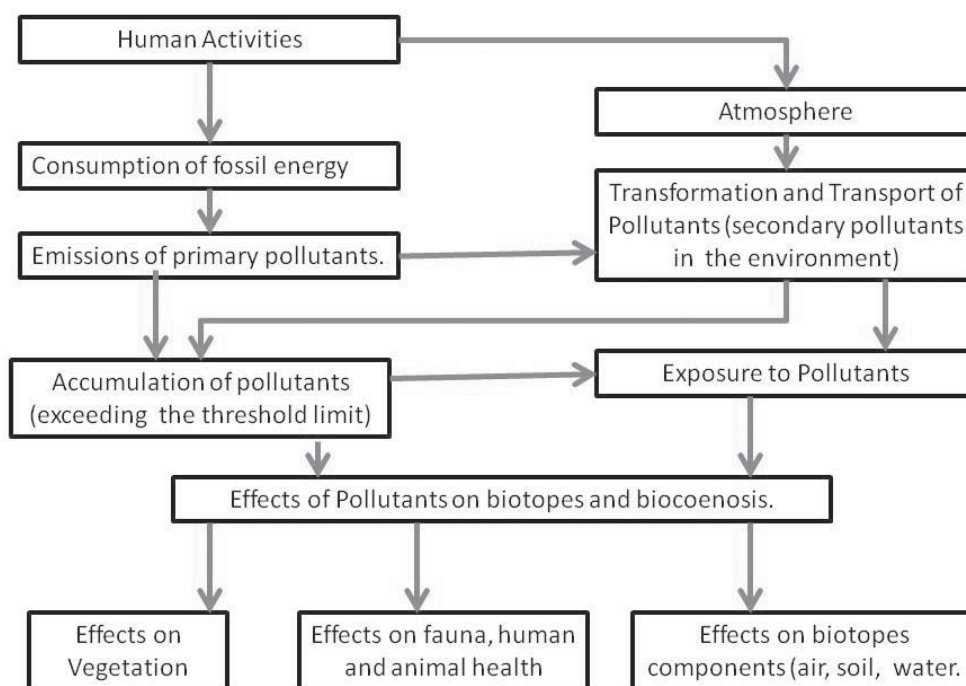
Human Activities

Atmosphere

Consumption of fossil energy

Transformation and Transport of Pollutants (secondary pollutants in the environment)

Emissions of primary pollutants.

Accumulation of pollutants (exceeding the threshold limit)

Exposure to Pollutants

Effects of Pollutants on biotopes and biocoenosis.

Effects on Vegetation

Effects on fauna, human and animal health

Effects on biotopes components (air, soil, water.